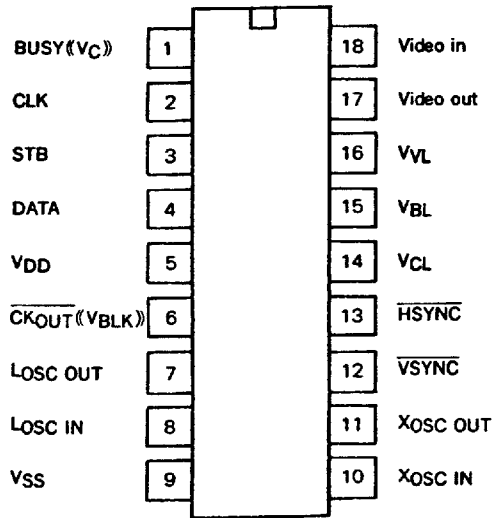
BUSY《$V_C$》 1
CLK 2
STB 3
DATA 4
$V_{DD}$ 5
$\overline{CK_{OUT}}$《$V_{BLK}$》 6
$L_{OSC\ OUT}$ 7
$L_{OSC\ IN}$ 8
$V_{SS}$ 9

18 Video in
17 Video out
16 $V_{VL}$
15 $V_{BL}$
14 $V_{CL}$
13 $\overline{HSYNC}$
12 $\overline{VSYNC}$
11 $X_{OSC\ OUT}$
10 $X_{OSC\ IN}$